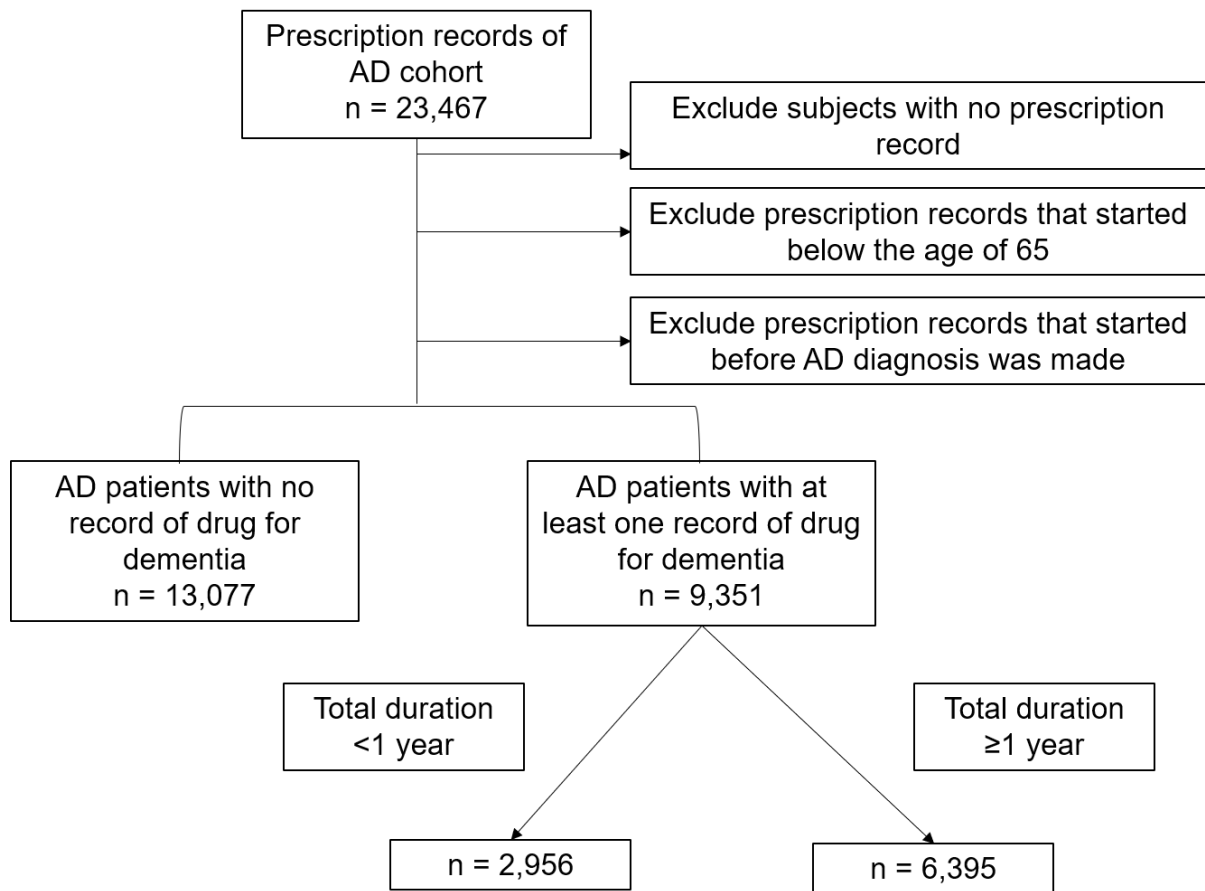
Prescription records of AD cohort
n = 23,467

Exclude subjects with no prescription record

Exclude prescription records that started below the age of 65

Exclude prescription records that started before AD diagnosis was made

AD patients with no record of drug for dementia
n = 13,077

AD patients with at least one record of drug for dementia
n = 9,351

Total duration <1 year

Total duration ≥1 year

n = 2,956

n = 6,395